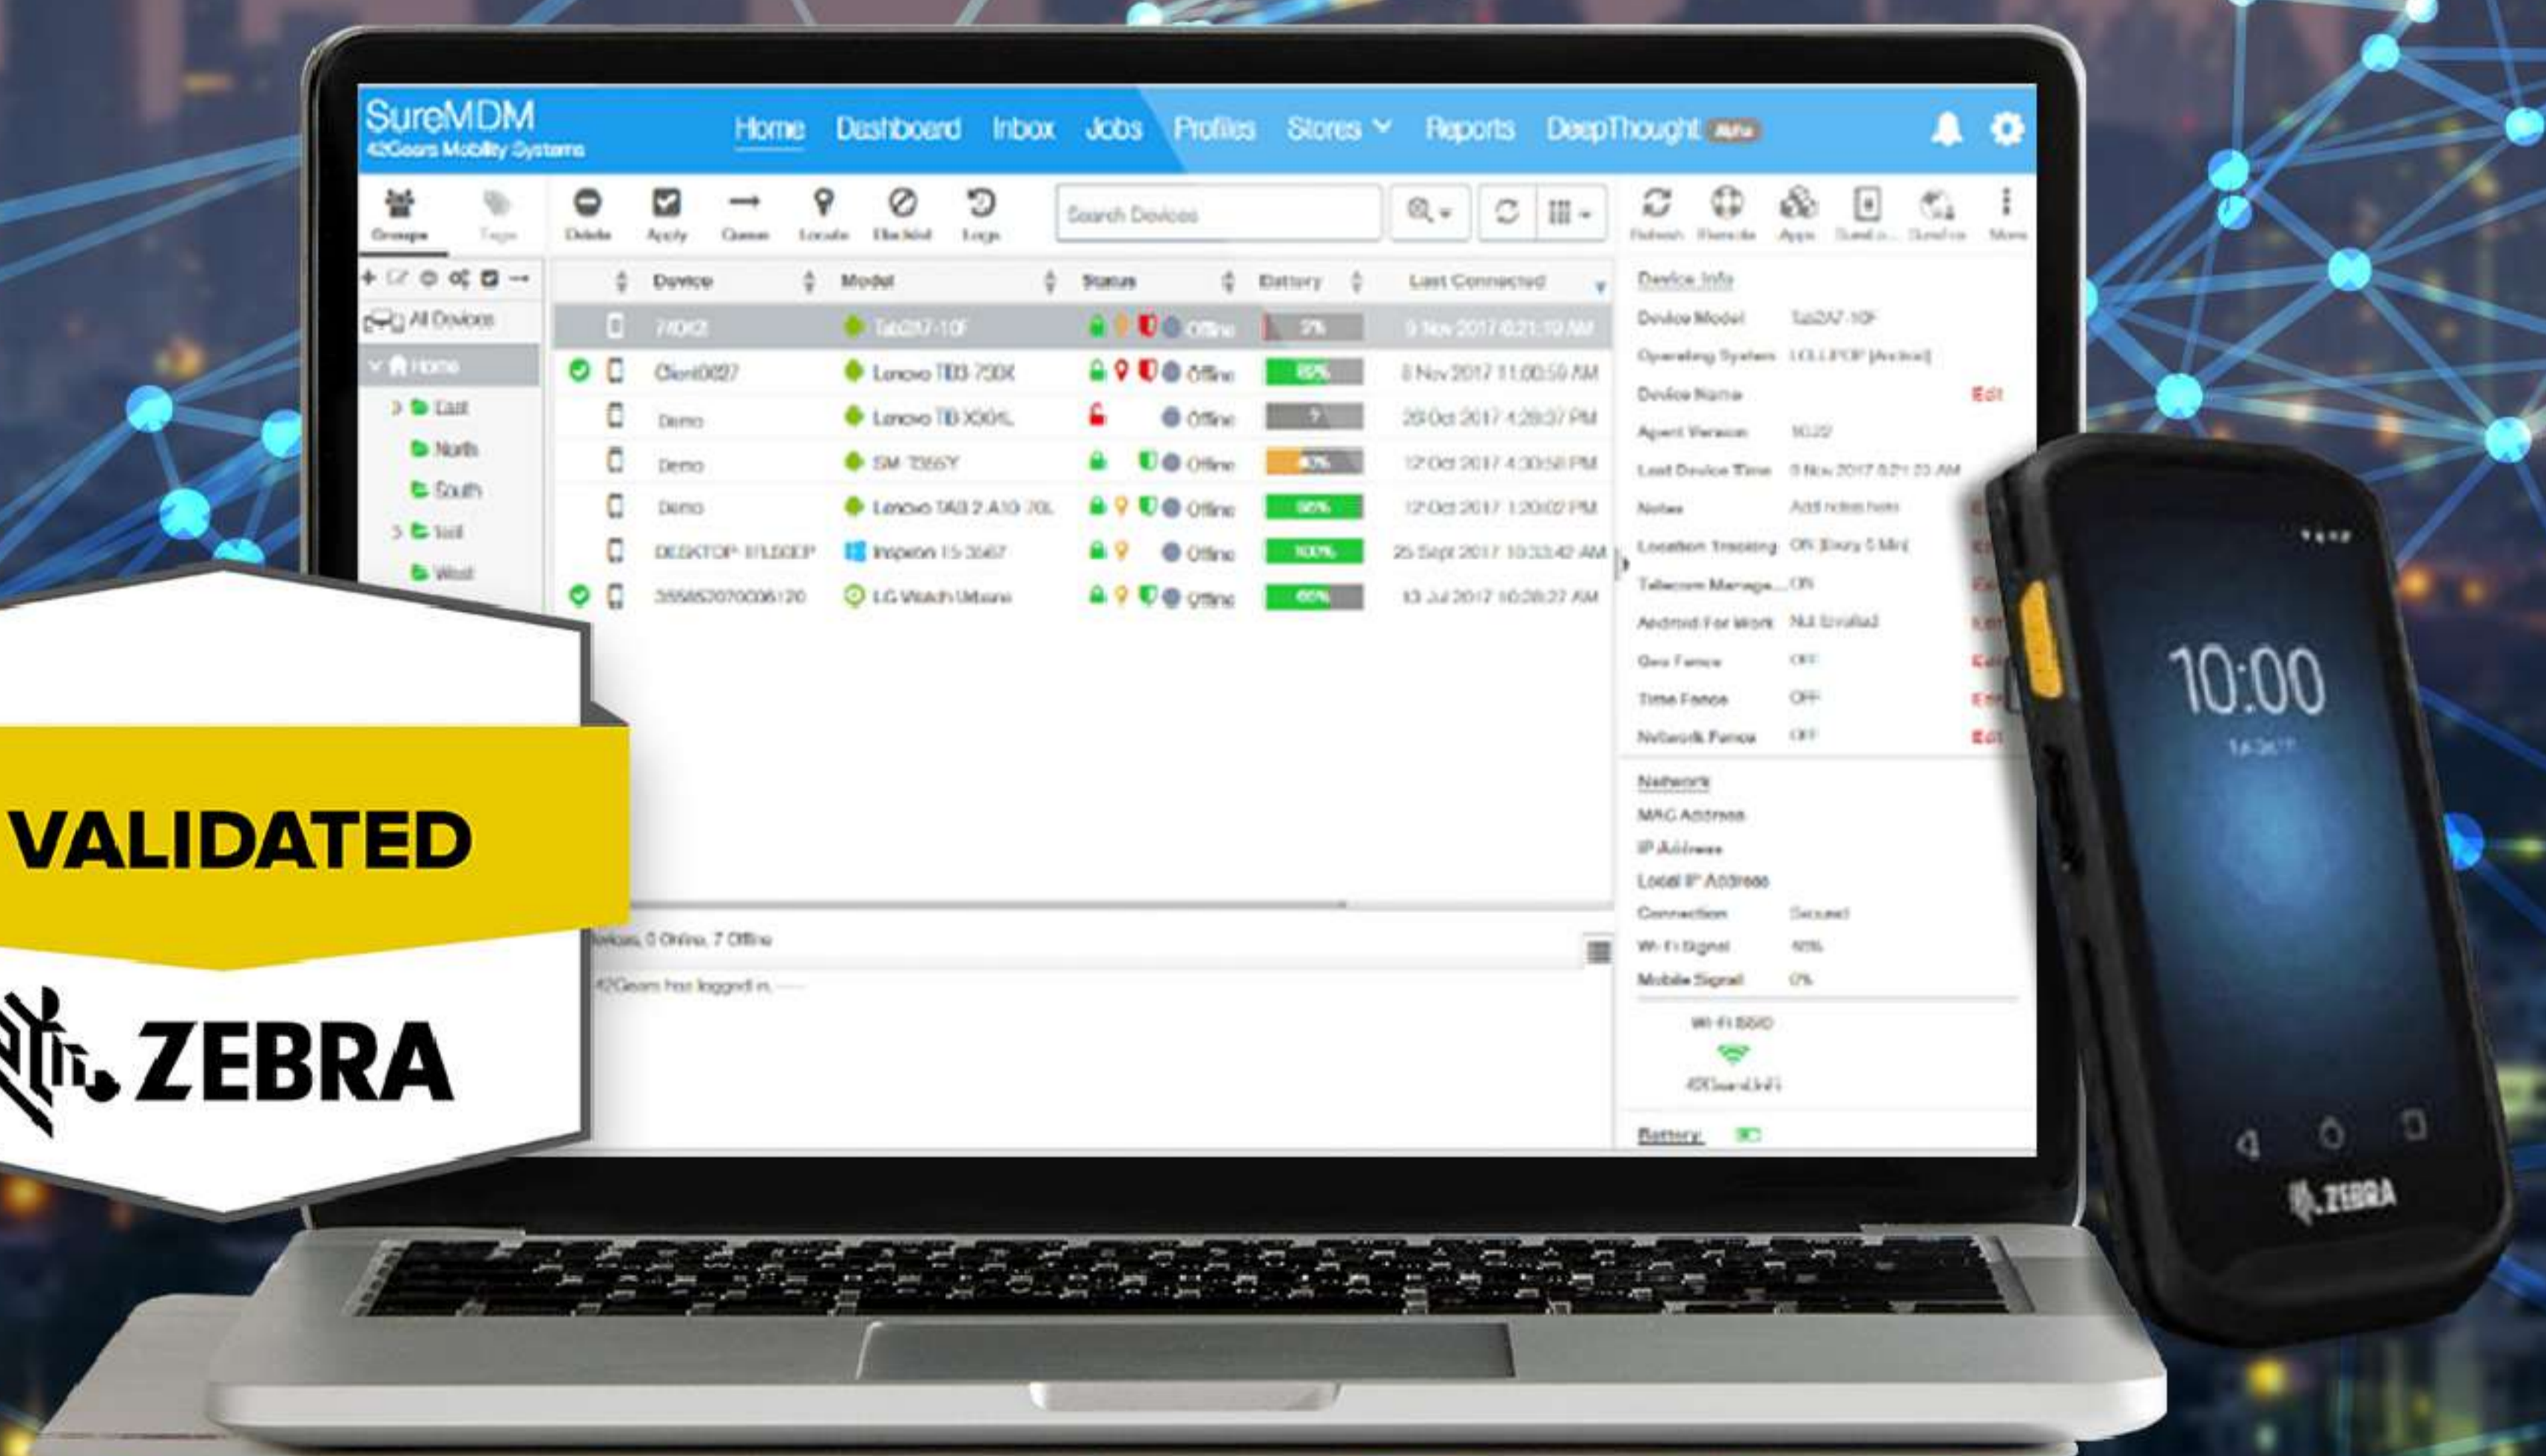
SureMDM
42Gears Mobility Systems

Home Dashboard Inbox Jobs Profiles Stores Reports DeepThought Alfa

Groups Tags Delete Apply Queue Locate Blacklist Logs

Search Devices

Refresh Remote Apps Send a... SureFox More

All Devices
Home
East
North
South
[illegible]
West

| Device | Model | Status | Battery | Last Connected |
|---|---|---|---|---|
| 74DK2 | Tab2A7-10F | Offline | 2% | 9 Nov 2017 6:21:19 AM |
| Client0027 | Lenovo TB3-730X | Offline | 85% | 8 Nov 2017 11:00:59 AM |
| Demo | Lenovo TB-X304L | Offline | ? | 26 Oct 2017 4:28:37 PM |
| Demo | SM-T355Y | Offline | 43% | 12 Oct 2017 4:30:58 PM |
| Demo | Lenovo TAB 2 A10-70L | Offline | 98% | 12 Oct 2017 1:20:02 PM |
| DESKTOP-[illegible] | Inspiron 15 3567 | Offline | 100% | 25 Sept 2017 10:33:42 AM |
| 355852070006120 | LG Watch Urbane | Offline | 60% | 13 Jul 2017 10:28:27 AM |

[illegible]evices, 0 Online, 7 Offline
42Gears has logged in.

Device Info
Device Model Tab2A7-10F
Operating System LOLLIPOP (Android)
Device Name Edit
Agent Version 10.22
Last Device Time 9 Nov 2017 6:21:23 AM
Notes Add notes here
Location Tracking ON (Every 5 Min)
Telecom Manage... ON
Android For Work Not Enrolled
Geo Fence OFF Edit
Time Fence OFF Edit
Network Fence OFF Edit

Network
MAC Address
IP Address
Local IP Address
Connection Secured
Wi-Fi Signal 40%
Mobile Signal 0%
Wi-Fi SSID
42GearsUnFi
Battery

VALIDATED
ZEBRA

10:00
ZEBRA